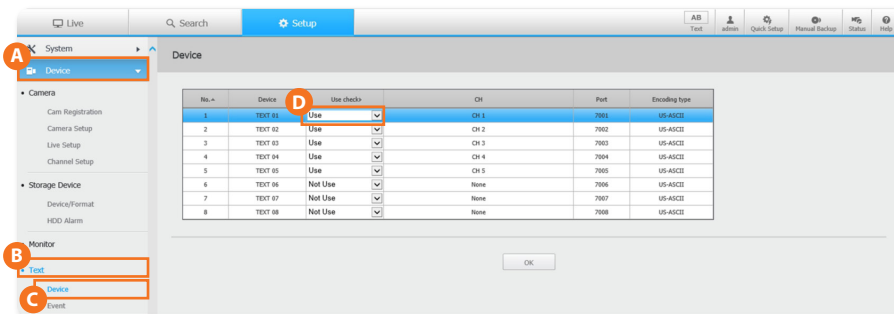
Live
Search
Setup
AB
Text
admin
Quick Setup
Manual Backup
Status
Help

A
System
Device
Camera
Cam Registration
Camera Setup
Live Setup
Channel Setup
Storage Device
Device/Format
HDD Alarm
B
Monitor
Text
C
Device
Event

Device

D

| No. | Device | Use check | CH | Port | Encoding type |
|---|---|---|---|---|---|
| 1 | TEXT 01 | Use | CH 1 | 7001 | US-ASCII |
| 2 | TEXT 02 | Use | CH 2 | 7002 | US-ASCII |
| 3 | TEXT 03 | Use | CH 3 | 7003 | US-ASCII |
| 4 | TEXT 04 | Use | CH 4 | 7004 | US-ASCII |
| 5 | TEXT 05 | Use | CH 5 | 7005 | US-ASCII |
| 6 | TEXT 06 | Not Use | None | 7006 | US-ASCII |
| 7 | TEXT 07 | Not Use | None | 7007 | US-ASCII |
| 8 | TEXT 08 | Not Use | None | 7008 | US-ASCII |

OK